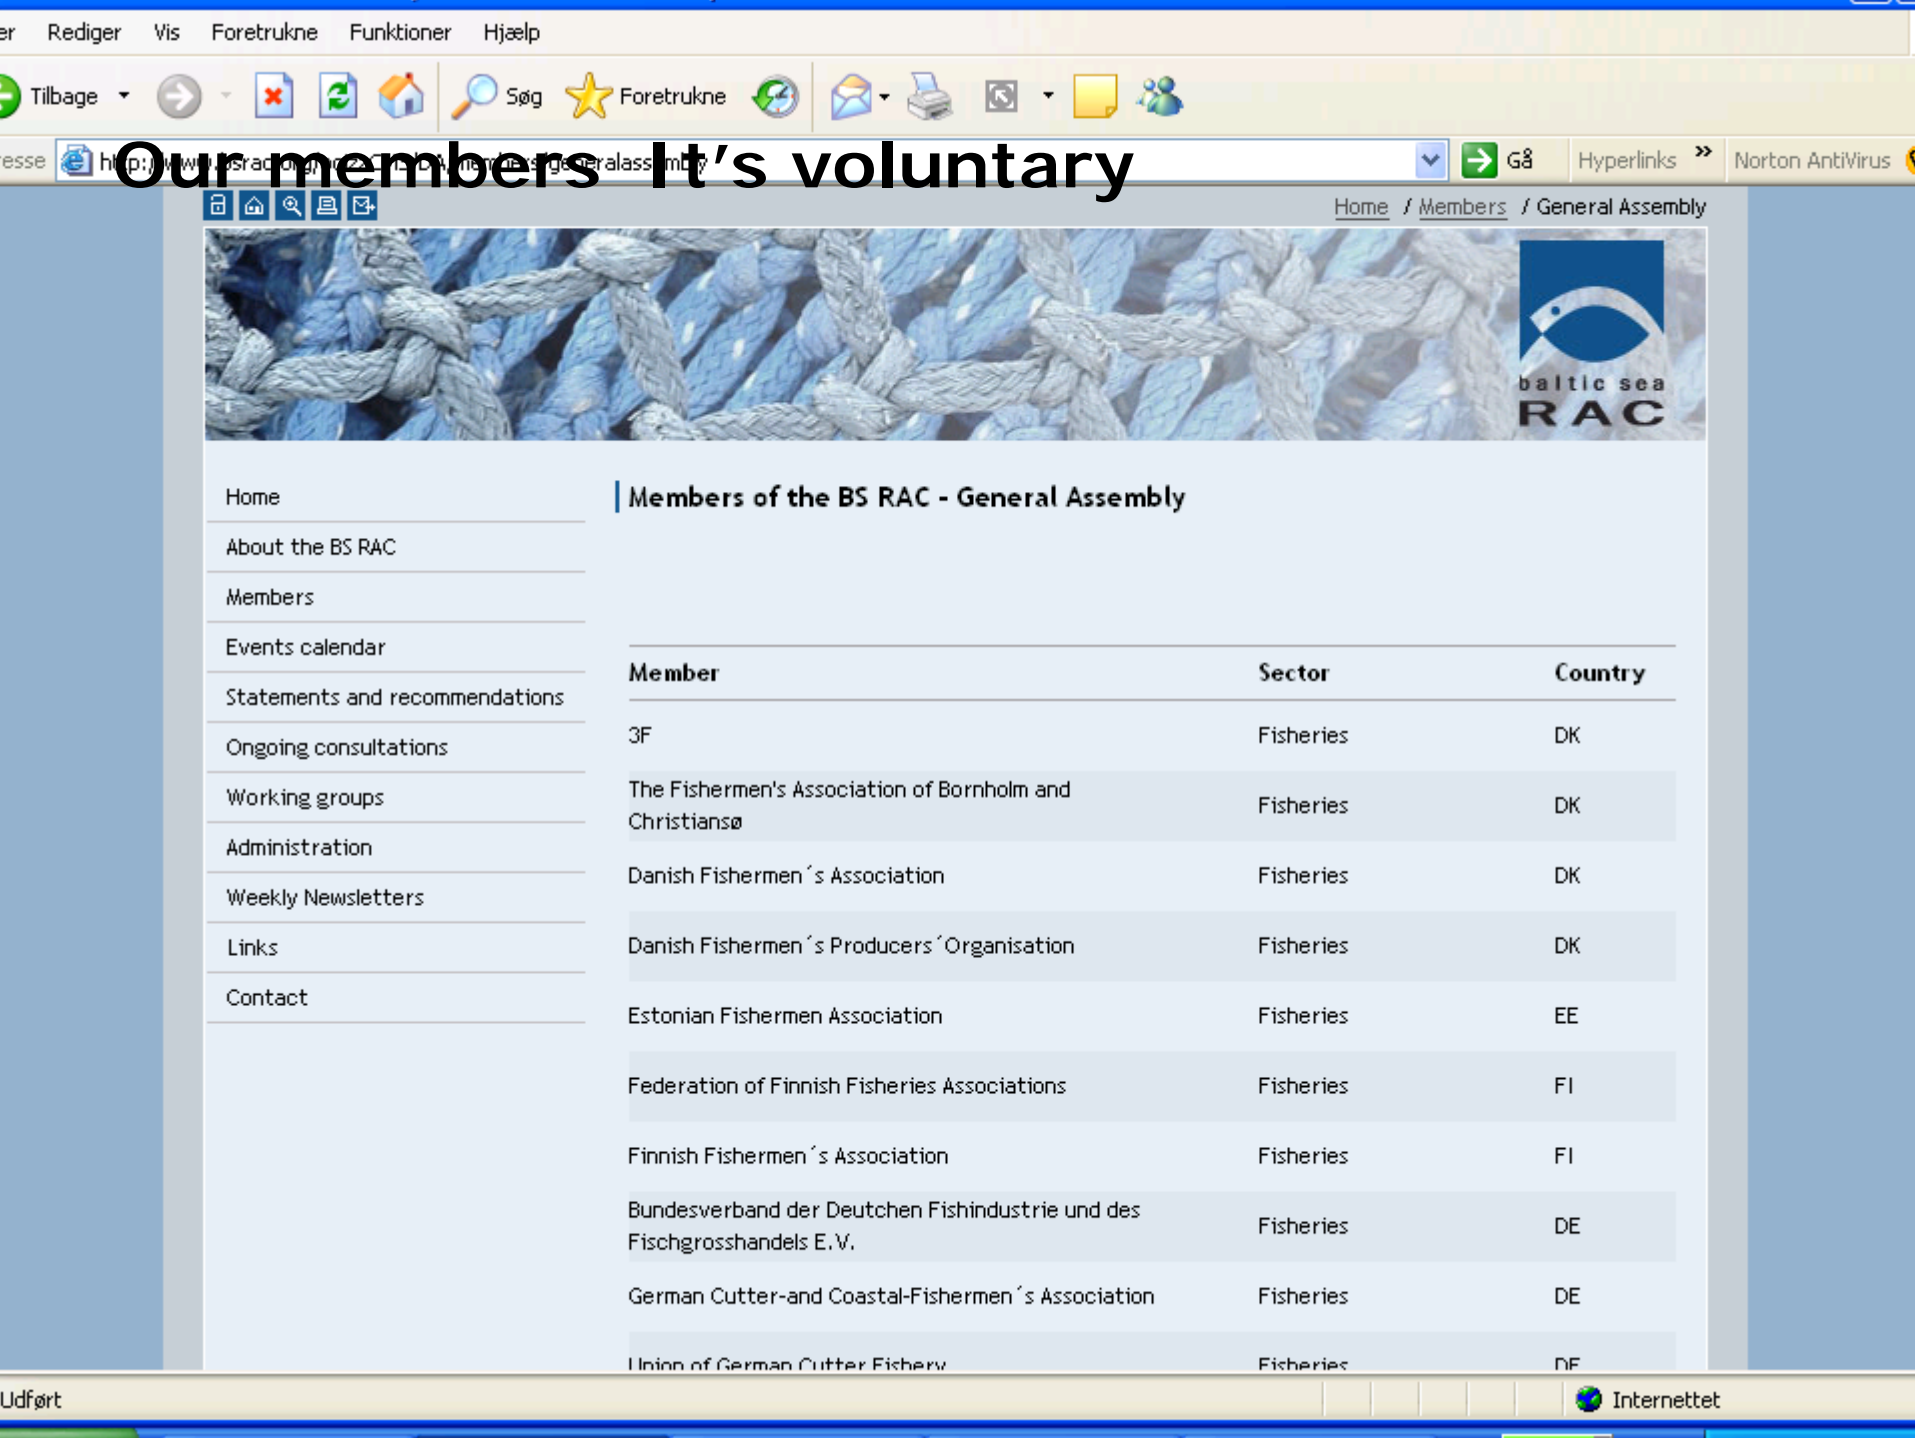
er Rediger Vis Foretrukne Funktioner Hjælp

Tilbage Søg Foretrukne

esse http://www.bsrac.org/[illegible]generalassembly

Our members It’s voluntary

Gå Hyperlinks Norton AntiVirus

Home / Members / General Assembly

baltic sea RAC

Home
About the BS RAC
Members
Events calendar
Statements and recommendations
Ongoing consultations
Working groups
Administration
Weekly Newsletters
Links
Contact

Members of the BS RAC - General Assembly

| Member | Sector | Country |
|---|---|---|
| 3F | Fisheries | DK |
| The Fishermen's Association of Bornholm and Christiansø | Fisheries | DK |
| Danish Fishermen´s Association | Fisheries | DK |
| Danish Fishermen´s Producers´Organisation | Fisheries | DK |
| Estonian Fishermen Association | Fisheries | EE |
| Federation of Finnish Fisheries Associations | Fisheries | FI |
| Finnish Fishermen´s Association | Fisheries | FI |
| Bundesverband der Deutchen Fishindustrie und des Fischgrosshandels E.V. | Fisheries | DE |
| German Cutter-and Coastal-Fishermen´s Association | Fisheries | DE |
| Union of German Cutter Fishery | Fisheries | DE |

Udført Internettet